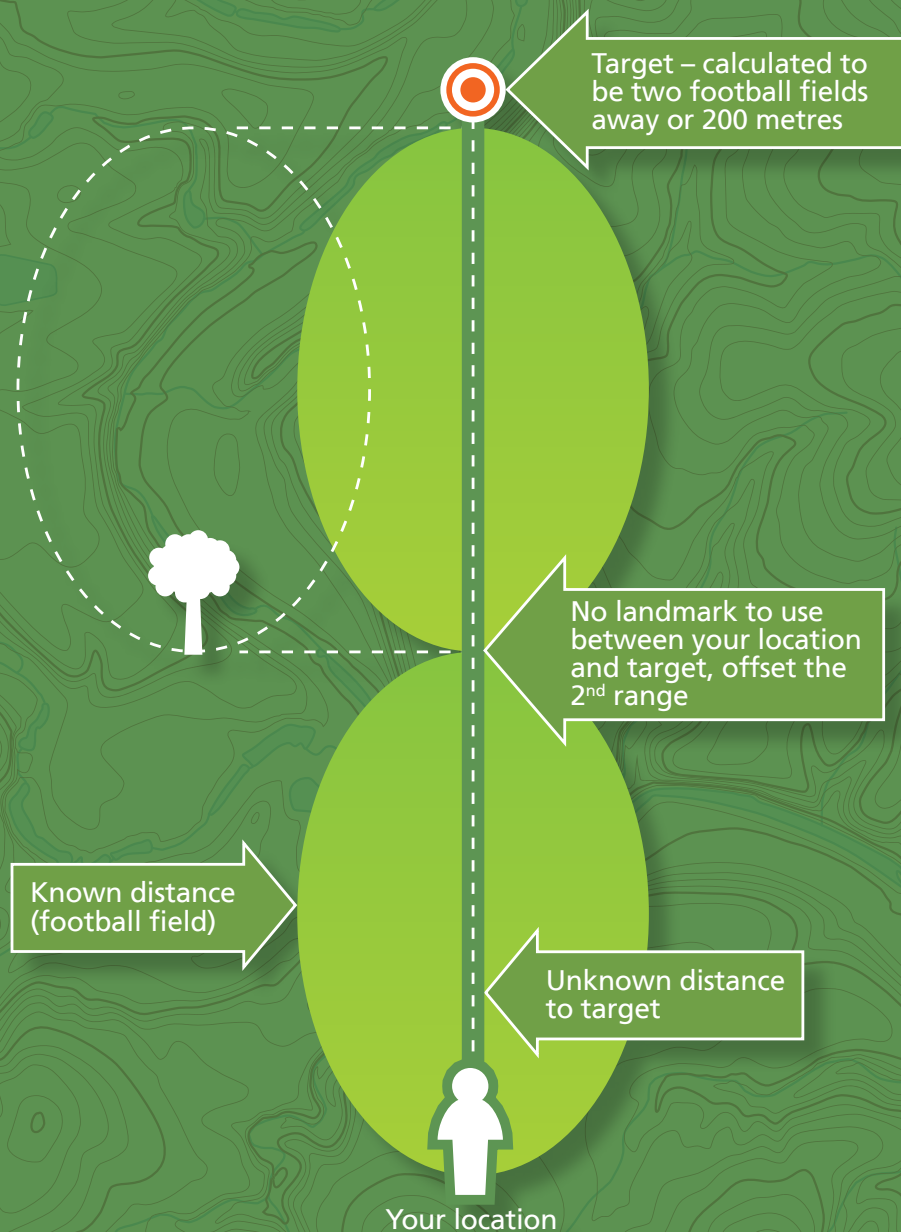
Target – calculated to be two football fields away or 200 metres

No landmark to use between your location and target, offset the 2$^{nd}$ range

Known distance (football field)

Unknown distance to target

Your location